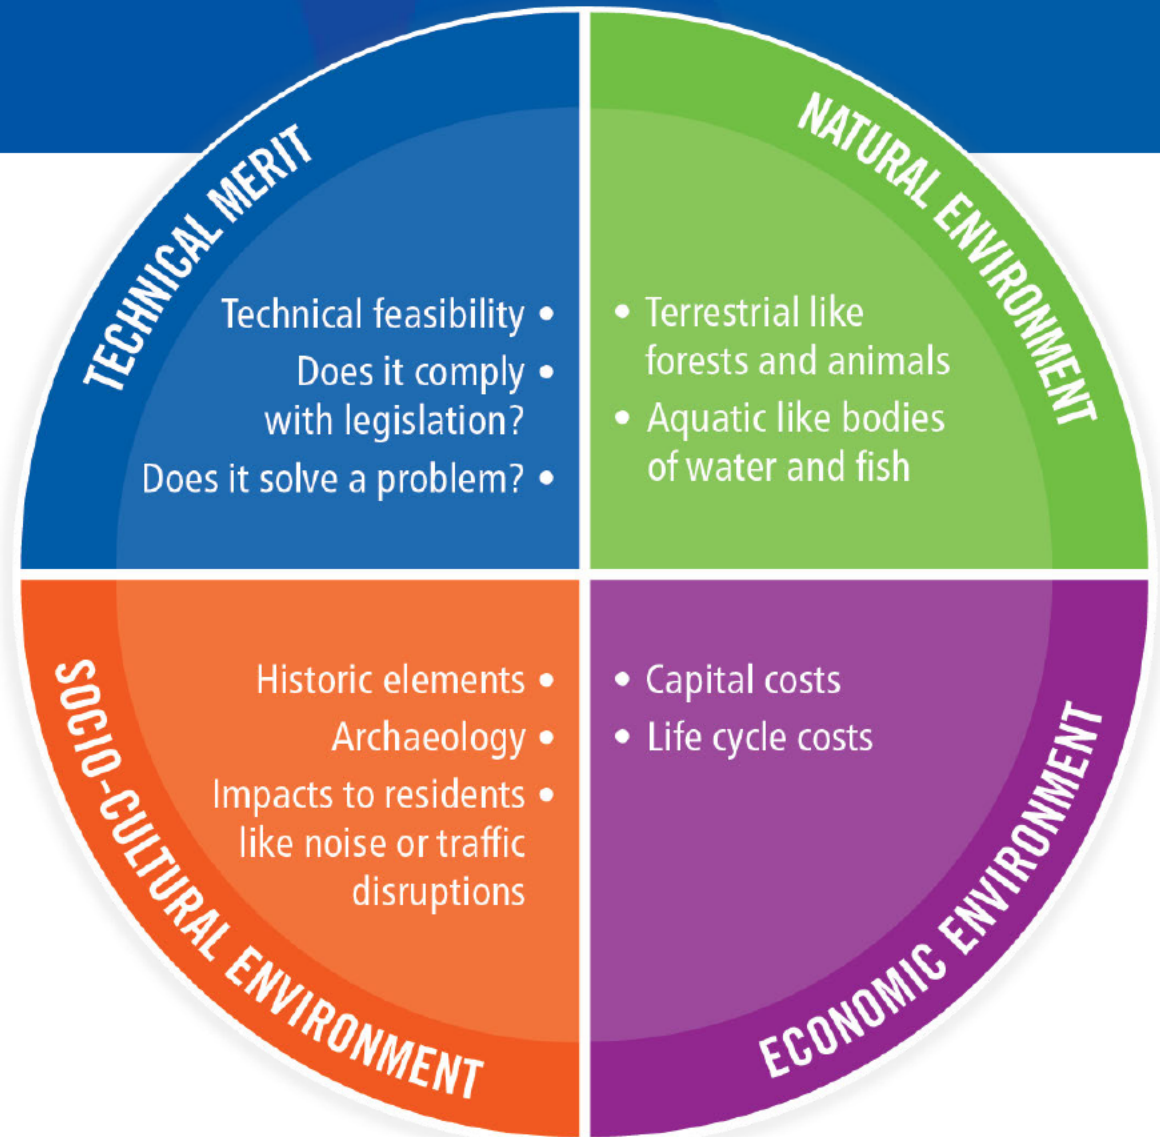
TECHNICAL MERIT

Technical feasibility •
Does it comply with legislation? •
Does it solve a problem? •

NATURAL ENVIRONMENT

• Terrestrial like forests and animals
• Aquatic like bodies of water and fish

SOCIO-CULTURAL ENVIRONMENT

Historic elements •
Archaeology •
Impacts to residents like noise or traffic disruptions •

ECONOMIC ENVIRONMENT

• Capital costs
• Life cycle costs